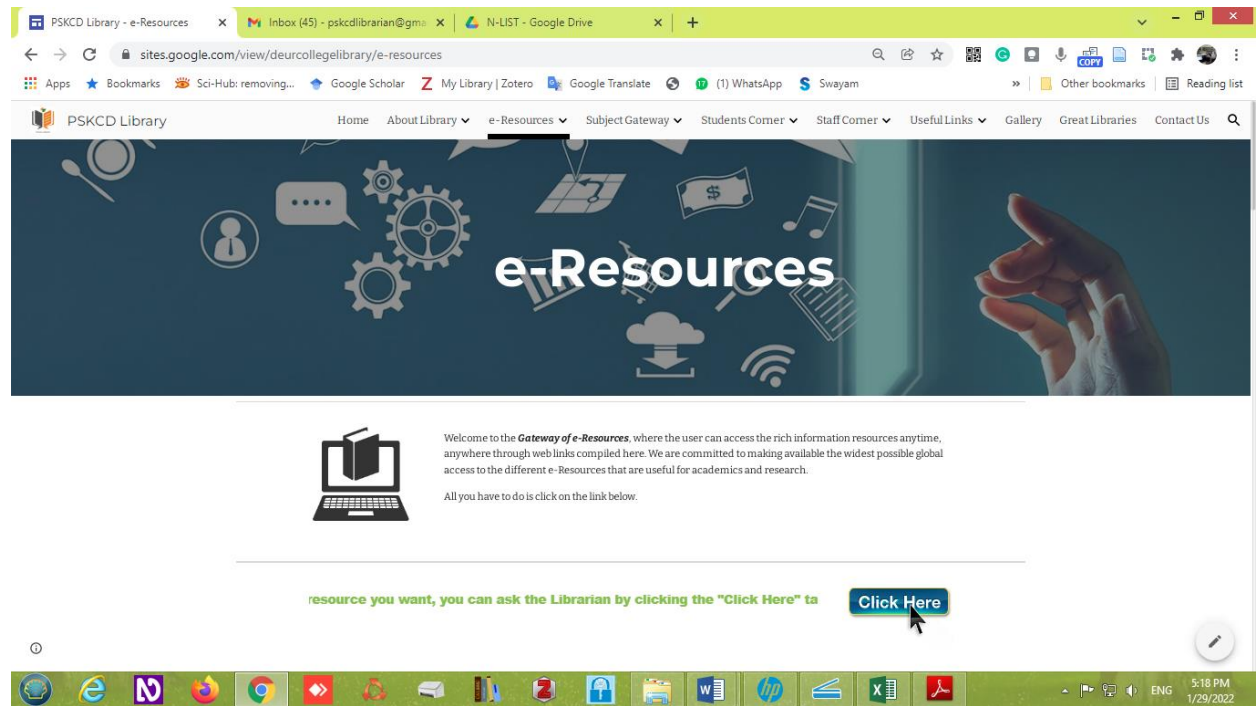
PSKCD Library - e-Resources ×
Inbox (45) - pskcdlibrarian@gma ×
N-LIST - Google Drive ×
+

sites.google.com/view/deurcollegelibrary/e-resources

COPY

Apps Bookmarks Sci-Hub: removing... Google Scholar My Library | Zotero Google Translate (1) WhatsApp Swayam » Other bookmarks Reading list

PSKCD Library
Home About Library e-Resources Subject Gateway Students Corner Staff Corner Useful Links Gallery Great Libraries Contact Us

$

e-Resources

Welcome to the ***Gateway of e-Resources***, where the user can access the rich information resources anytime, anywhere through web links compiled here. We are committed to making available the widest possible global access to the different e-Resources that are useful for academics and research.

All you have to do is click on the link below.

resource you want, you can ask the Librarian by clicking the "Click Here" ta

Click Here

ENG 5:18 PM 1/29/2022